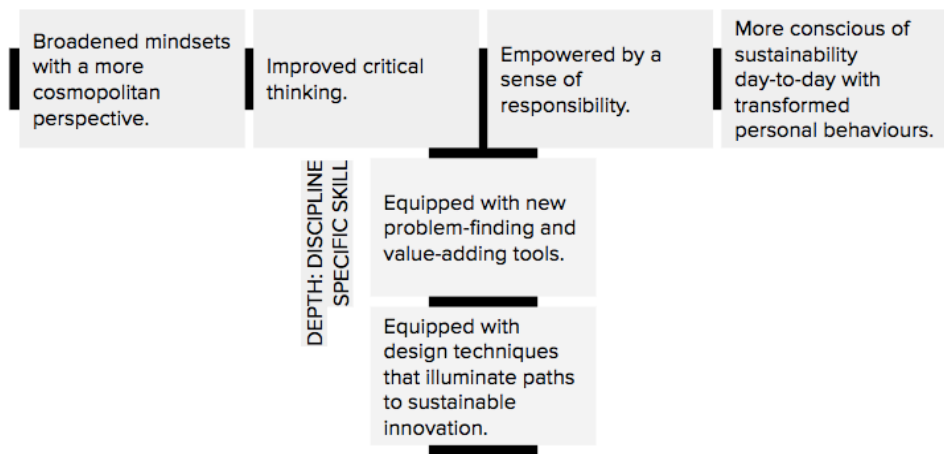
Broadened mindsets with a more cosmopolitan perspective.

Improved critical thinking.

Empowered by a sense of responsibility.

More conscious of sustainability day-to-day with transformed personal behaviours.

DEPTH: DISCIPLINE SPECIFIC SKILL

Equipped with new problem-finding and value-adding tools.

Equipped with design techniques that illuminate paths to sustainable innovation.